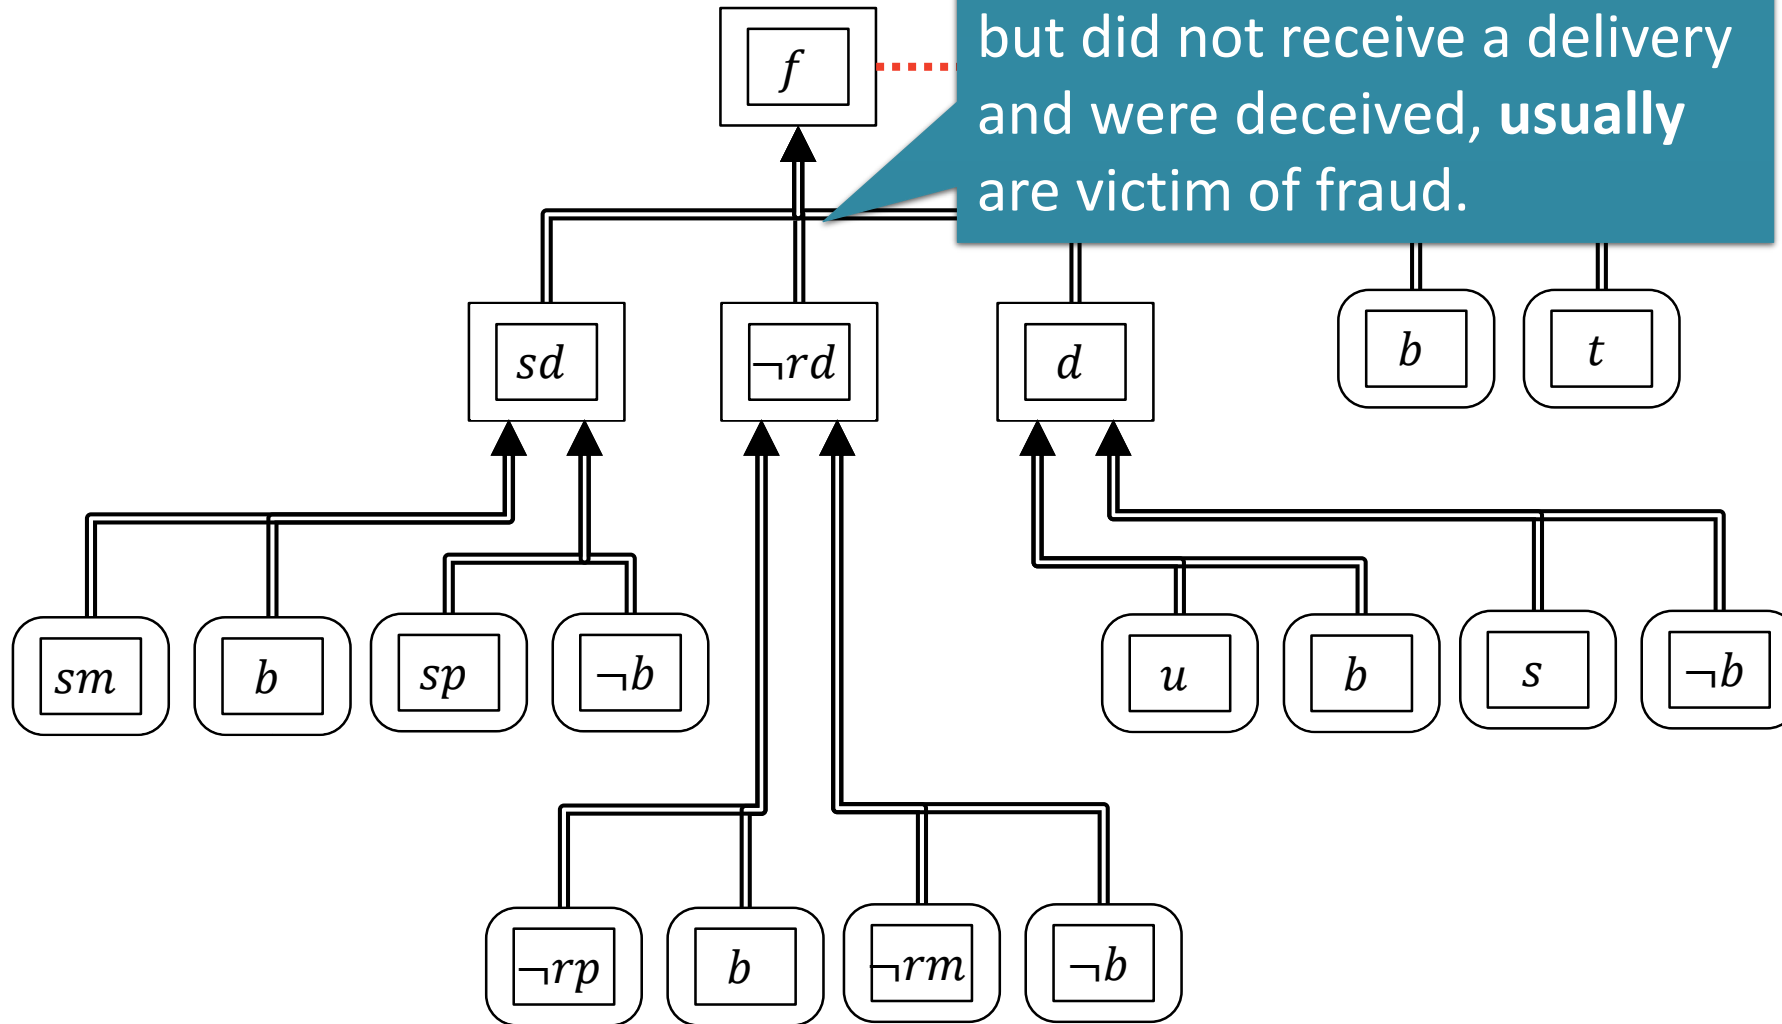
$f$

but did not receive a delivery and were deceived, **usually** are victim of fraud.

$sd$

$\neg rd$

$d$

$b$

$t$

$sm$

$b$

$sp$

$\neg b$

$u$

$b$

$s$

$\neg b$

$\neg rp$

$b$

$\neg rm$

$\neg b$